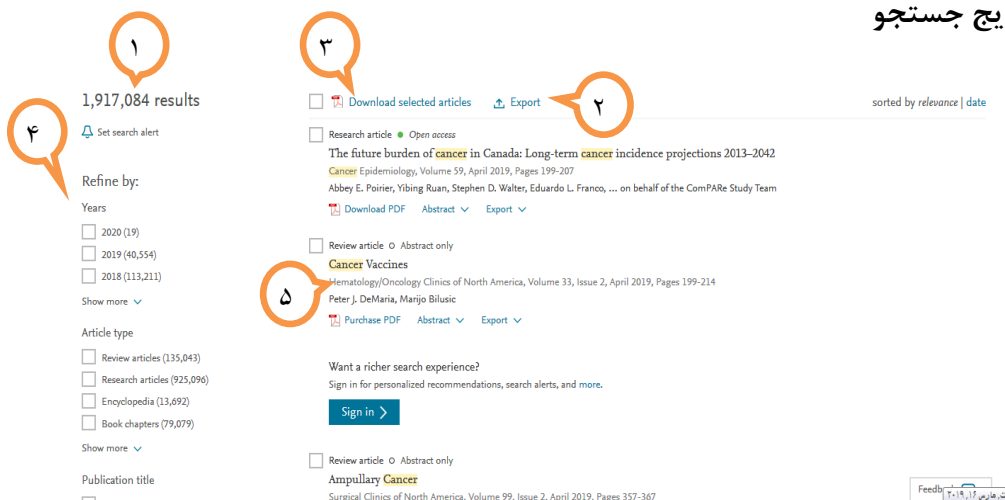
یج جستجو

۱

1,917,084 results

Set search alert

۴

Refine by:

Years

2020 (19)

2019 (40,554)

2018 (113,211)

Show more

Article type

Review articles (135,043)

Research articles (925,096)

Encyclopedia (13,692)

Book chapters (79,079)

Show more

Publication title

۳

Download selected articles

Export

۲

sorted by relevance | date

Research article Open access

The future burden of cancer in Canada: Long-term cancer incidence projections 2013–2042

Cancer Epidemiology, Volume 59, April 2019, Pages 199-207

Abbey E. Poirier, Yibing Ruan, Stephen D. Walter, Eduardo L. Franco, ... on behalf of the ComPARe Study Team

Download PDF Abstract Export

Review article Abstract only

Cancer Vaccines

Hematology/Oncology Clinics of North America, Volume 33, Issue 2, April 2019, Pages 199-214

۵

Peter J. DeMaria, Marijo Bilusic

Purchase PDF Abstract Export

Want a richer search experience?

Sign in for personalized recommendations, search alerts, and more.

Sign in

Review article Abstract only

Ampullary Cancer

Surgical Clinics of North America, Volume 99, Issue 2, April 2019, Pages 357-367

Feedb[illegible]

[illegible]